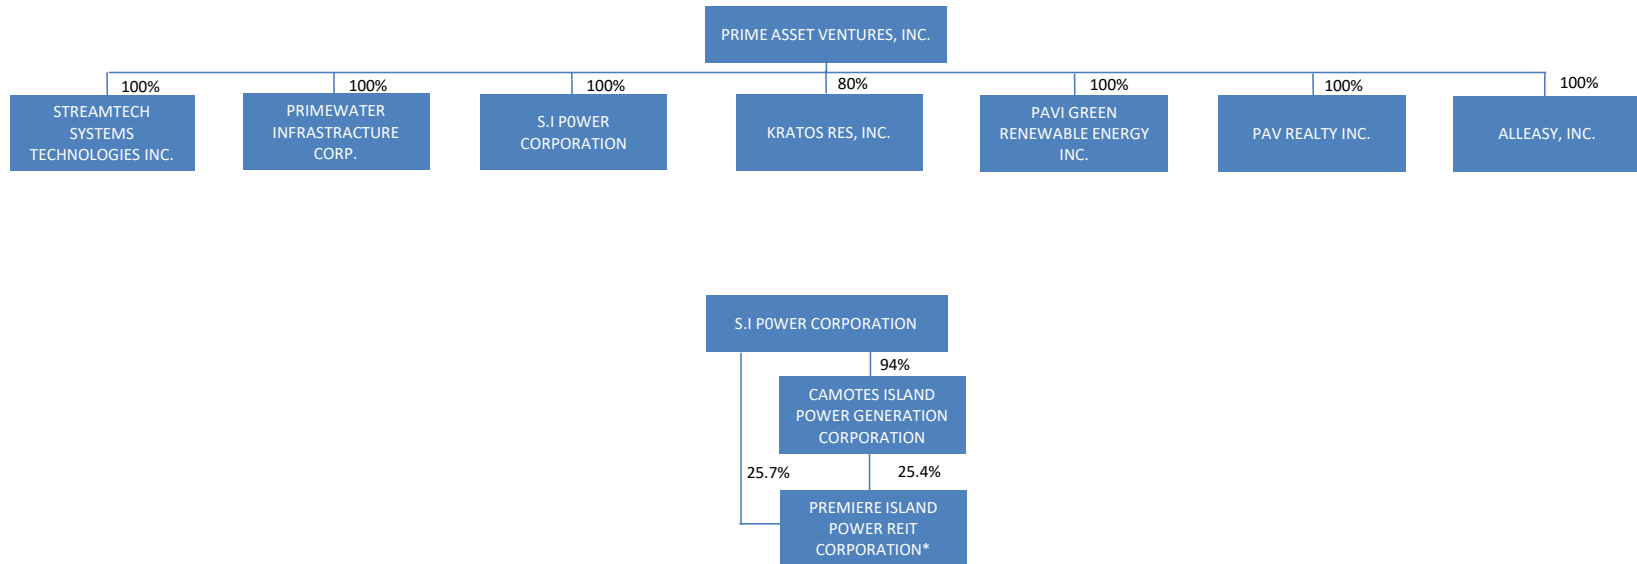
PRIME ASSET VENTURES, INC.

100%
STREAMTECH SYSTEMS TECHNOLOGIES INC.

100%
PRIMEWATER INFRASTRACTURE CORP.

100%
S.I POWER CORPORATION

80%
KRATOS RES, INC.

100%
PAVI GREEN RENEWABLE ENERGY INC.

100%
PAV REALTY INC.

100%
ALLEASY, INC.

S.I POWER CORPORATION

94%
CAMOTES ISLAND POWER GENERATION CORPORATION

25.7%

25.4%

PREMIERE ISLAND POWER REIT CORPORATION*